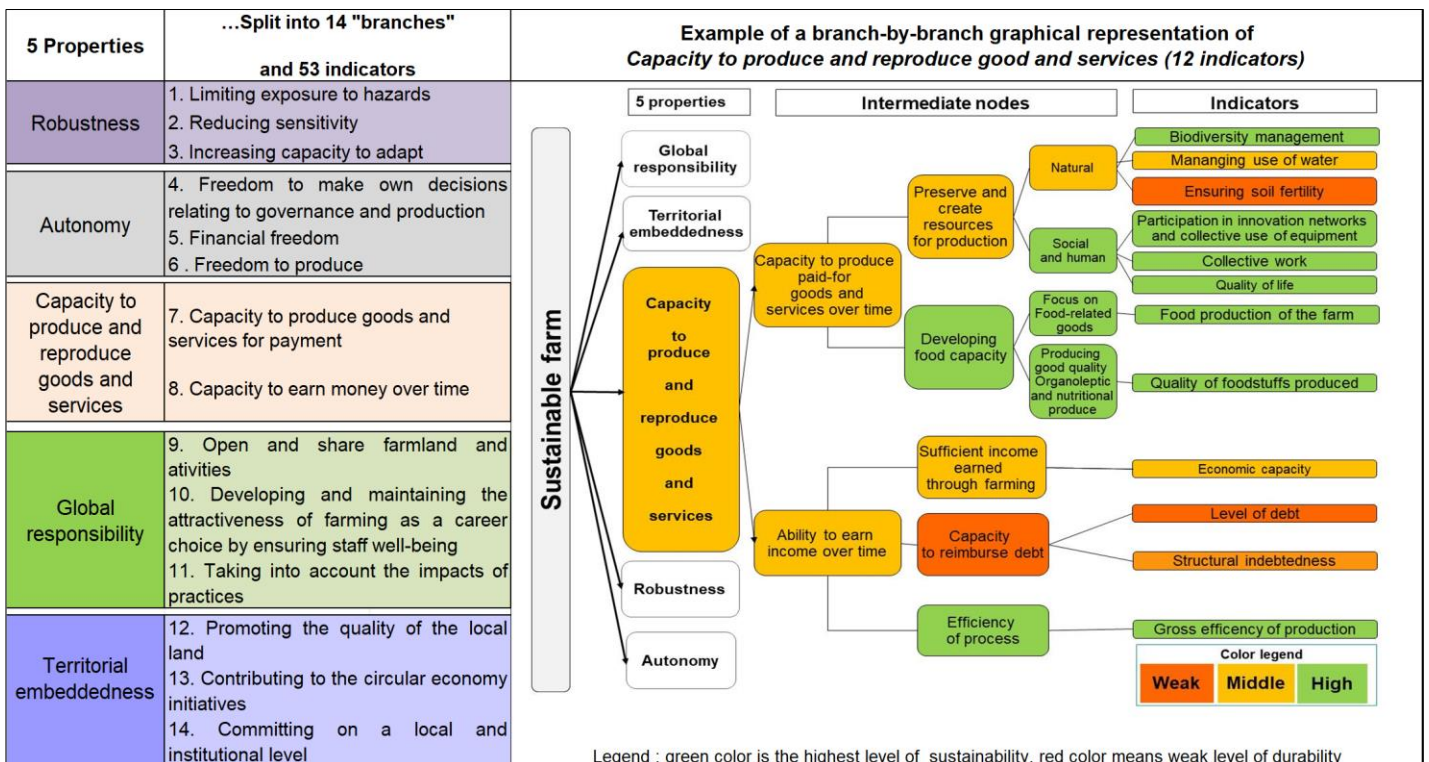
| 5 Properties | ...Split into 14 "branches" and 53 indicators |
|---|---|
| Robustness | 1. Limiting exposure to hazards<br>2. Reducing sensitivity<br>3. Increasing capacity to adapt |
| Autonomy | 4. Freedom to make own decisions relating to governance and production<br>5. Financial freedom<br>6 . Freedom to produce |
| Capacity to produce and reproduce goods and services | 7. Capacity to produce goods and services for payment<br>8. Capacity to earn money over time |
| Global responsibility | 9. Open and share farmland and ativities<br>10. Developing and maintaining the attractiveness of farming as a career choice by ensuring staff well-being<br>11. Taking into account the impacts of practices |
| Territorial embeddedness | 12. Promoting the quality of the local land<br>13. Contributing to the circular economy initiatives<br>14. Committing on a local and institutional level |

Example of a branch-by-branch graphical representation of
Capacity to produce and reproduce good and services (12 indicators)

5 properties
Intermediate nodes
Indicators

Sustainable farm

Global responsibility
Territorial embeddedness
Capacity to produce and reproduce goods and services
Robustness
Autonomy

Capacity to produce paid-for goods and services over time
Preserve and create resources for production
Natural
Biodiversity management
Mananging use of water
Ensuring soil fertility
Social and human
Participation in innovation networks and collective use of equipment
Collective work
Quality of life
Developing food capacity
Focus on Food-related goods
Food production of the farm
Producing good quality Organoleptic and nutritional produce
Quality of foodstuffs produced

Ability to earn income over time
Sufficient income earned through farming
Economic capacity
Capacity to reimburse debt
Level of debt
Structural indebtedness
Efficiency of process
Gross efficency of production

Color legend
Weak Middle High

Legend : green color is the highest level of sustainability, red color means weak level of durability